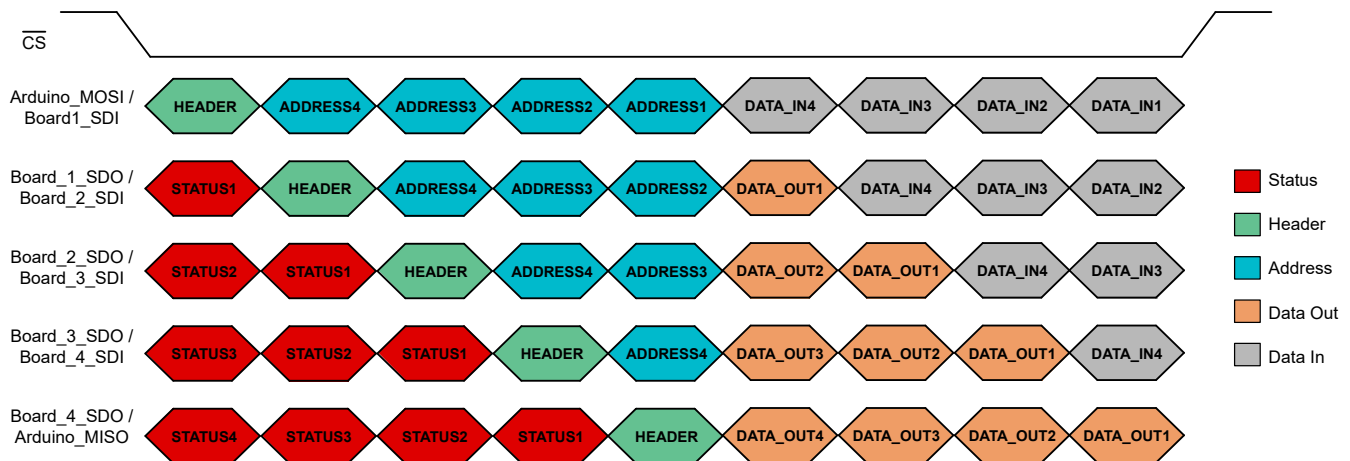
$\overline{CS}$

Arduino_MOSI / Board1_SDI HEADER ADDRESS4 ADDRESS3 ADDRESS2 ADDRESS1 DATA_IN4 DATA_IN3 DATA_IN2 DATA_IN1

Board_1_SDO / Board_2_SDI STATUS1 HEADER ADDRESS4 ADDRESS3 ADDRESS2 DATA_OUT1 DATA_IN4 DATA_IN3 DATA_IN2

Board_2_SDO / Board_3_SDI STATUS2 STATUS1 HEADER ADDRESS4 ADDRESS3 DATA_OUT2 DATA_OUT1 DATA_IN4 DATA_IN3

Board_3_SDO / Board_4_SDI STATUS3 STATUS2 STATUS1 HEADER ADDRESS4 DATA_OUT3 DATA_OUT2 DATA_OUT1 DATA_IN4

Board_4_SDO / Arduino_MISO STATUS4 STATUS3 STATUS2 STATUS1 HEADER DATA_OUT4 DATA_OUT3 DATA_OUT2 DATA_OUT1

Status
Header
Address
Data Out
Data In